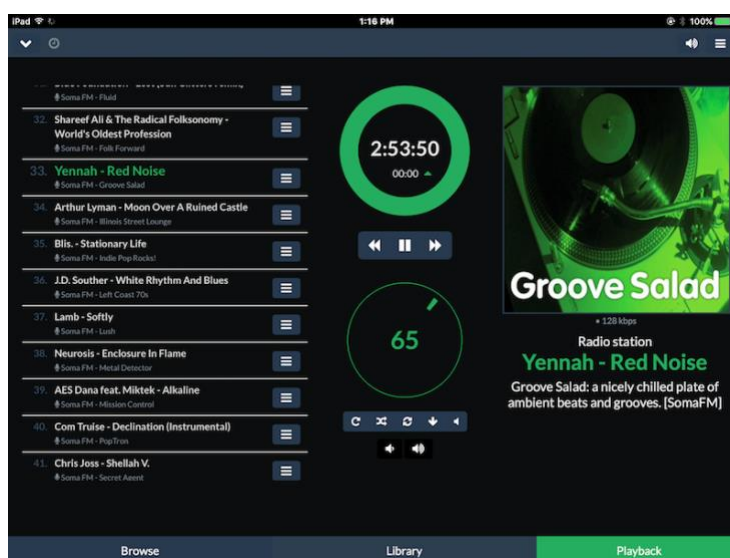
iPad
1:16 PM
100%

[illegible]
Soma FM - Fluid

32. Shareef Ali & The Radical Folksonomy - World's Oldest Profession
Soma FM - Folk Forward

33. Yennah - Red Noise
Soma FM - Groove Salad

34. Arthur Lyman - Moon Over A Ruined Castle
Soma FM - Illinois Street Lounge

35. Blis. - Stationary Life
Soma FM - Indie Pop Rocks!

36. J.D. Souther - White Rhythm And Blues
Soma FM - Left Coast 70s

37. Lamb - Softly
Soma FM - Lush

38. Neurosis - Enclosure In Flame
Soma FM - Metal Detector

39. AES Dana feat. Miktek - Alkaline
Soma FM - Mission Control

40. Com Truise - Declination (Instrumental)
Soma FM - PopTron

41. Chris Joss - Shellah V.
Soma FM - Secret Agent

2:53:50
00:00

65

Groove Salad
• 128 kbps
Radio station
Yennah - Red Noise
Groove Salad: a nicely chilled plate of ambient beats and grooves. [SomaFM]

Browse
Library
Playback